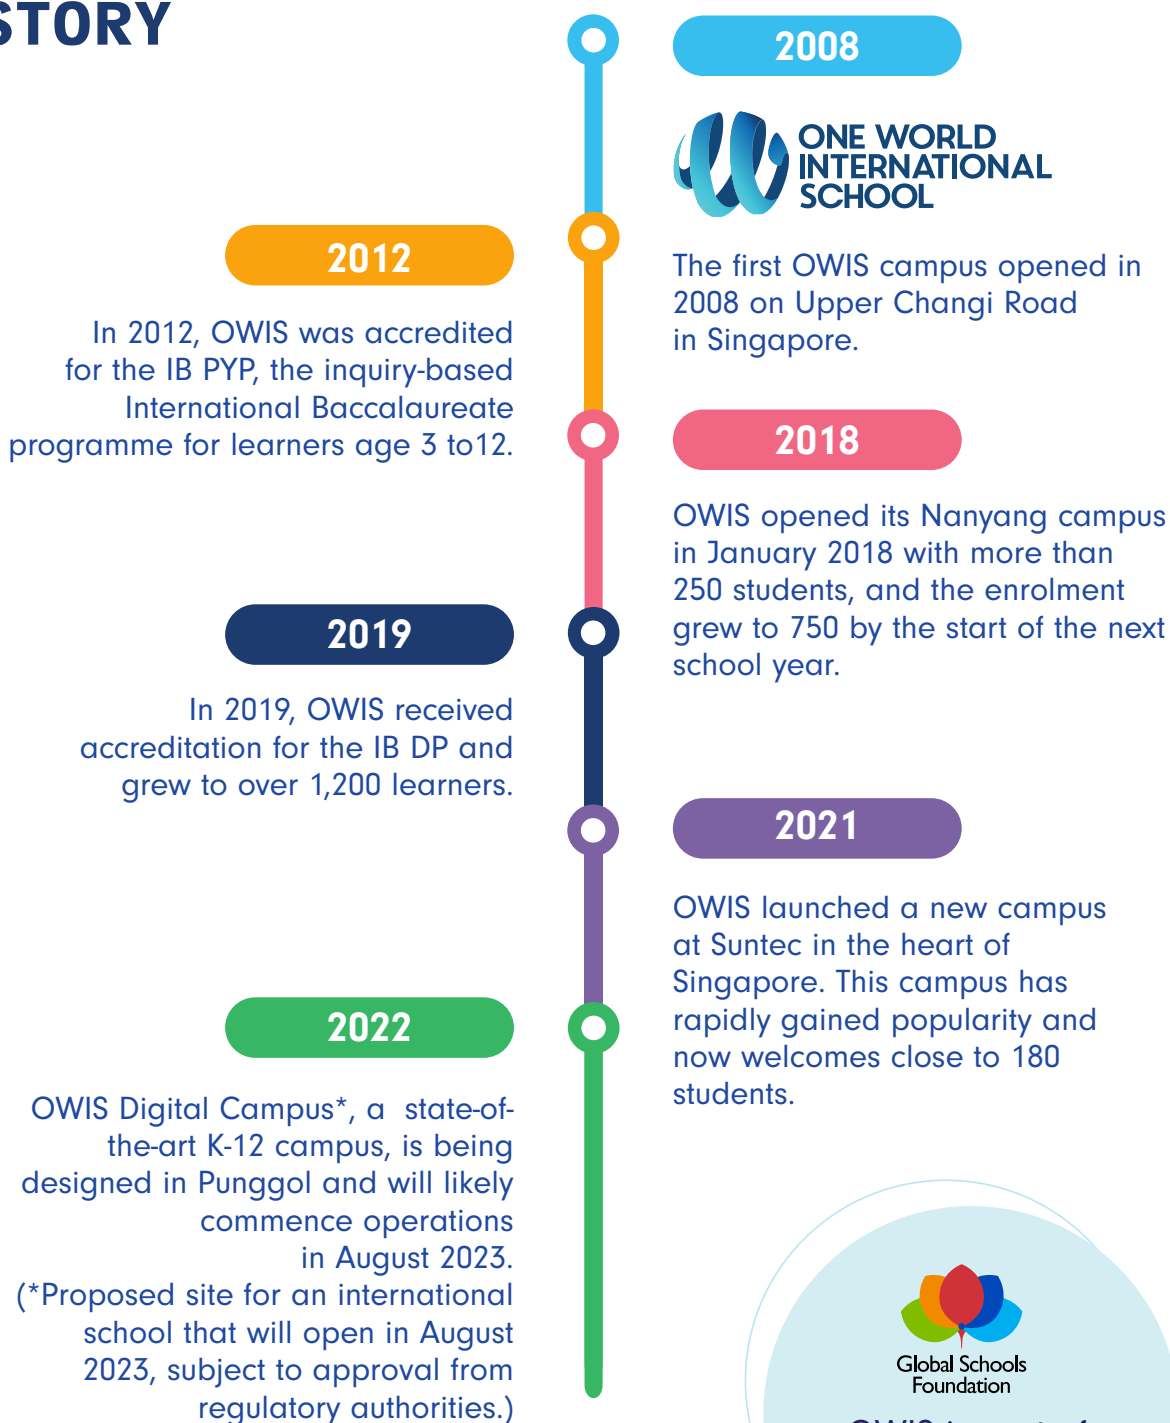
STORY

2008

ONE WORLD INTERNATIONAL SCHOOL

The first OWIS campus opened in 2008 on Upper Changi Road in Singapore.

2012

In 2012, OWIS was accredited for the IB PYP, the inquiry-based International Baccalaureate programme for learners age 3 to12.

2018

OWIS opened its Nanyang campus in January 2018 with more than 250 students, and the enrolment grew to 750 by the start of the next school year.

2019

In 2019, OWIS received accreditation for the IB DP and grew to over 1,200 learners.

2021

OWIS launched a new campus at Suntec in the heart of Singapore. This campus has rapidly gained popularity and now welcomes close to 180 students.

2022

OWIS Digital Campus*, a state-of-the-art K-12 campus, is being designed in Punggol and will likely commence operations in August 2023.
(*Proposed site for an international school that will open in August 2023, subject to approval from regulatory authorities.)

Global Schools Foundation

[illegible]